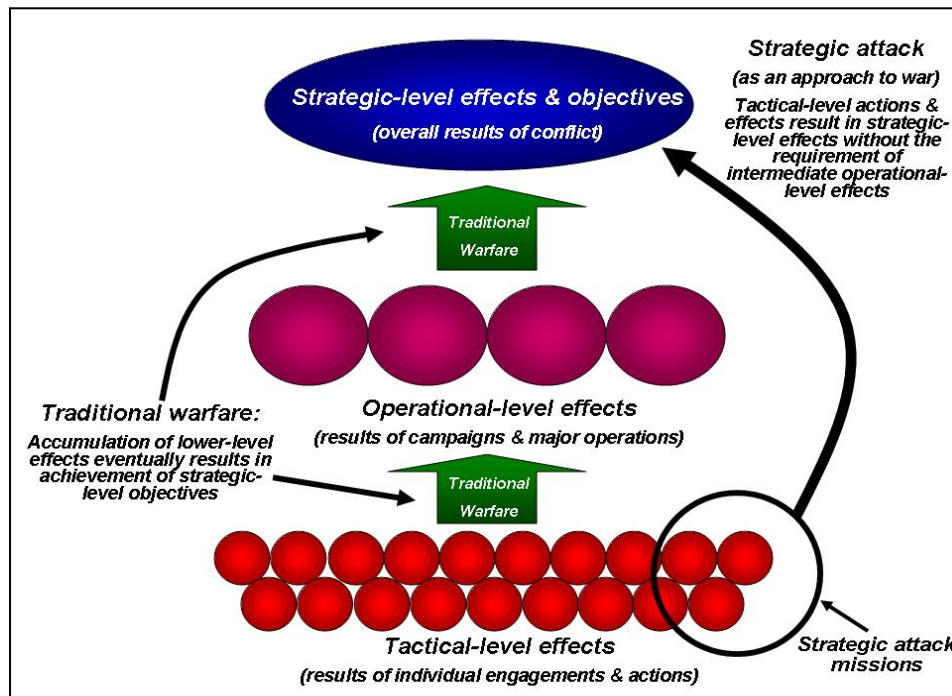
Strategic attack
(as an approach to war)
Tactical-level actions & effects result in strategic-level effects without the requirement of intermediate operational-level effects

Strategic-level effects & objectives
(overall results of conflict)

Traditional Warfare

Traditional warfare:
Accumulation of lower-level effects eventually results in achievement of strategic-level objectives

Operational-level effects
(results of campaigns & major operations)

Traditional Warfare

Tactical-level effects
(results of individual engagements & actions)

Strategic attack missions